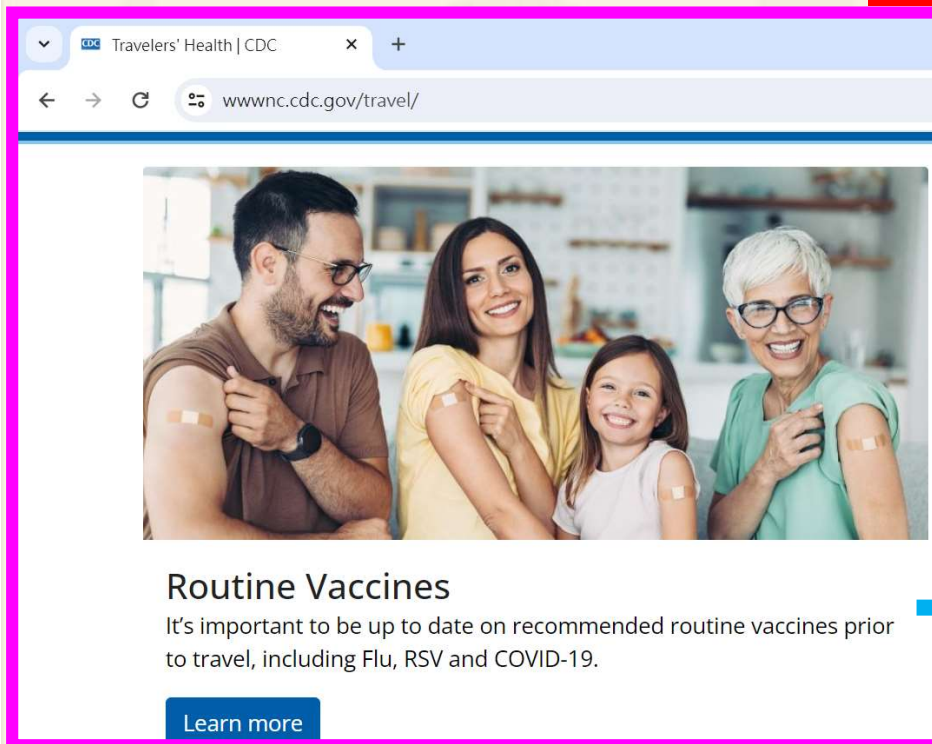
CDC Travelers' Health | CDC ×

+

wwwnc.cdc.gov/travel/

Routine Vaccines

It’s important to be up to date on recommended routine vaccines prior to travel, including Flu, RSV and COVID-19.

Learn more